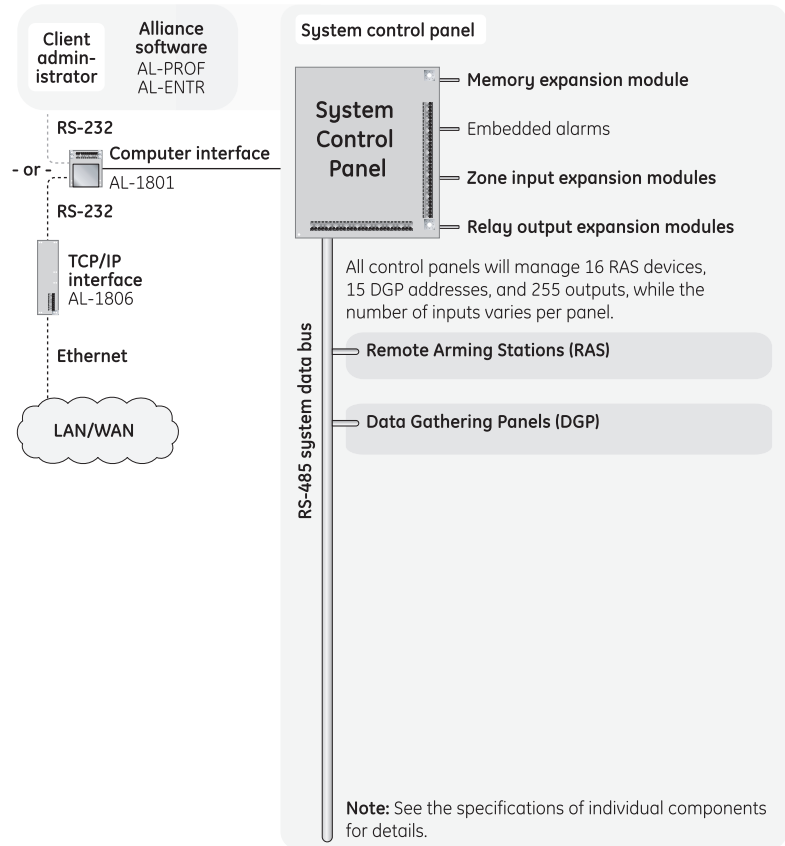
Client administrator

Alliance software
AL-PROF
AL-ENTR

RS-232

- or -

Computer interface
AL-1801

RS-232

TCP/IP interface
AL-1806

Ethernet

LAN/WAN

System control panel

System Control Panel

Memory expansion module

Embedded alarms

Zone input expansion modules

Relay output expansion modules

All control panels will manage 16 RAS devices, 15 DGP addresses, and 255 outputs, while the number of inputs varies per panel.

RS-485 system data bus

Remote Arming Stations (RAS)

Data Gathering Panels (DGP)

**Note:** See the specifications of individual components for details.